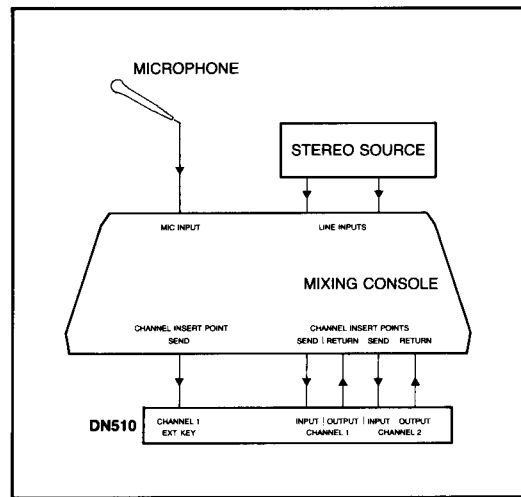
MICROPHONE

STEREO SOURCE

MIC INPUT

LINE INPUTS

MIXING CONSOLE

CHANNEL INSERT POINT
SEND

CHANNEL INSERT POINTS
SEND | RETURN SEND RETURN

DN510

CHANNEL 1
EXT KEY

INPUT | OUTPUT
CHANNEL 1

INPUT OUTPUT
CHANNEL 2